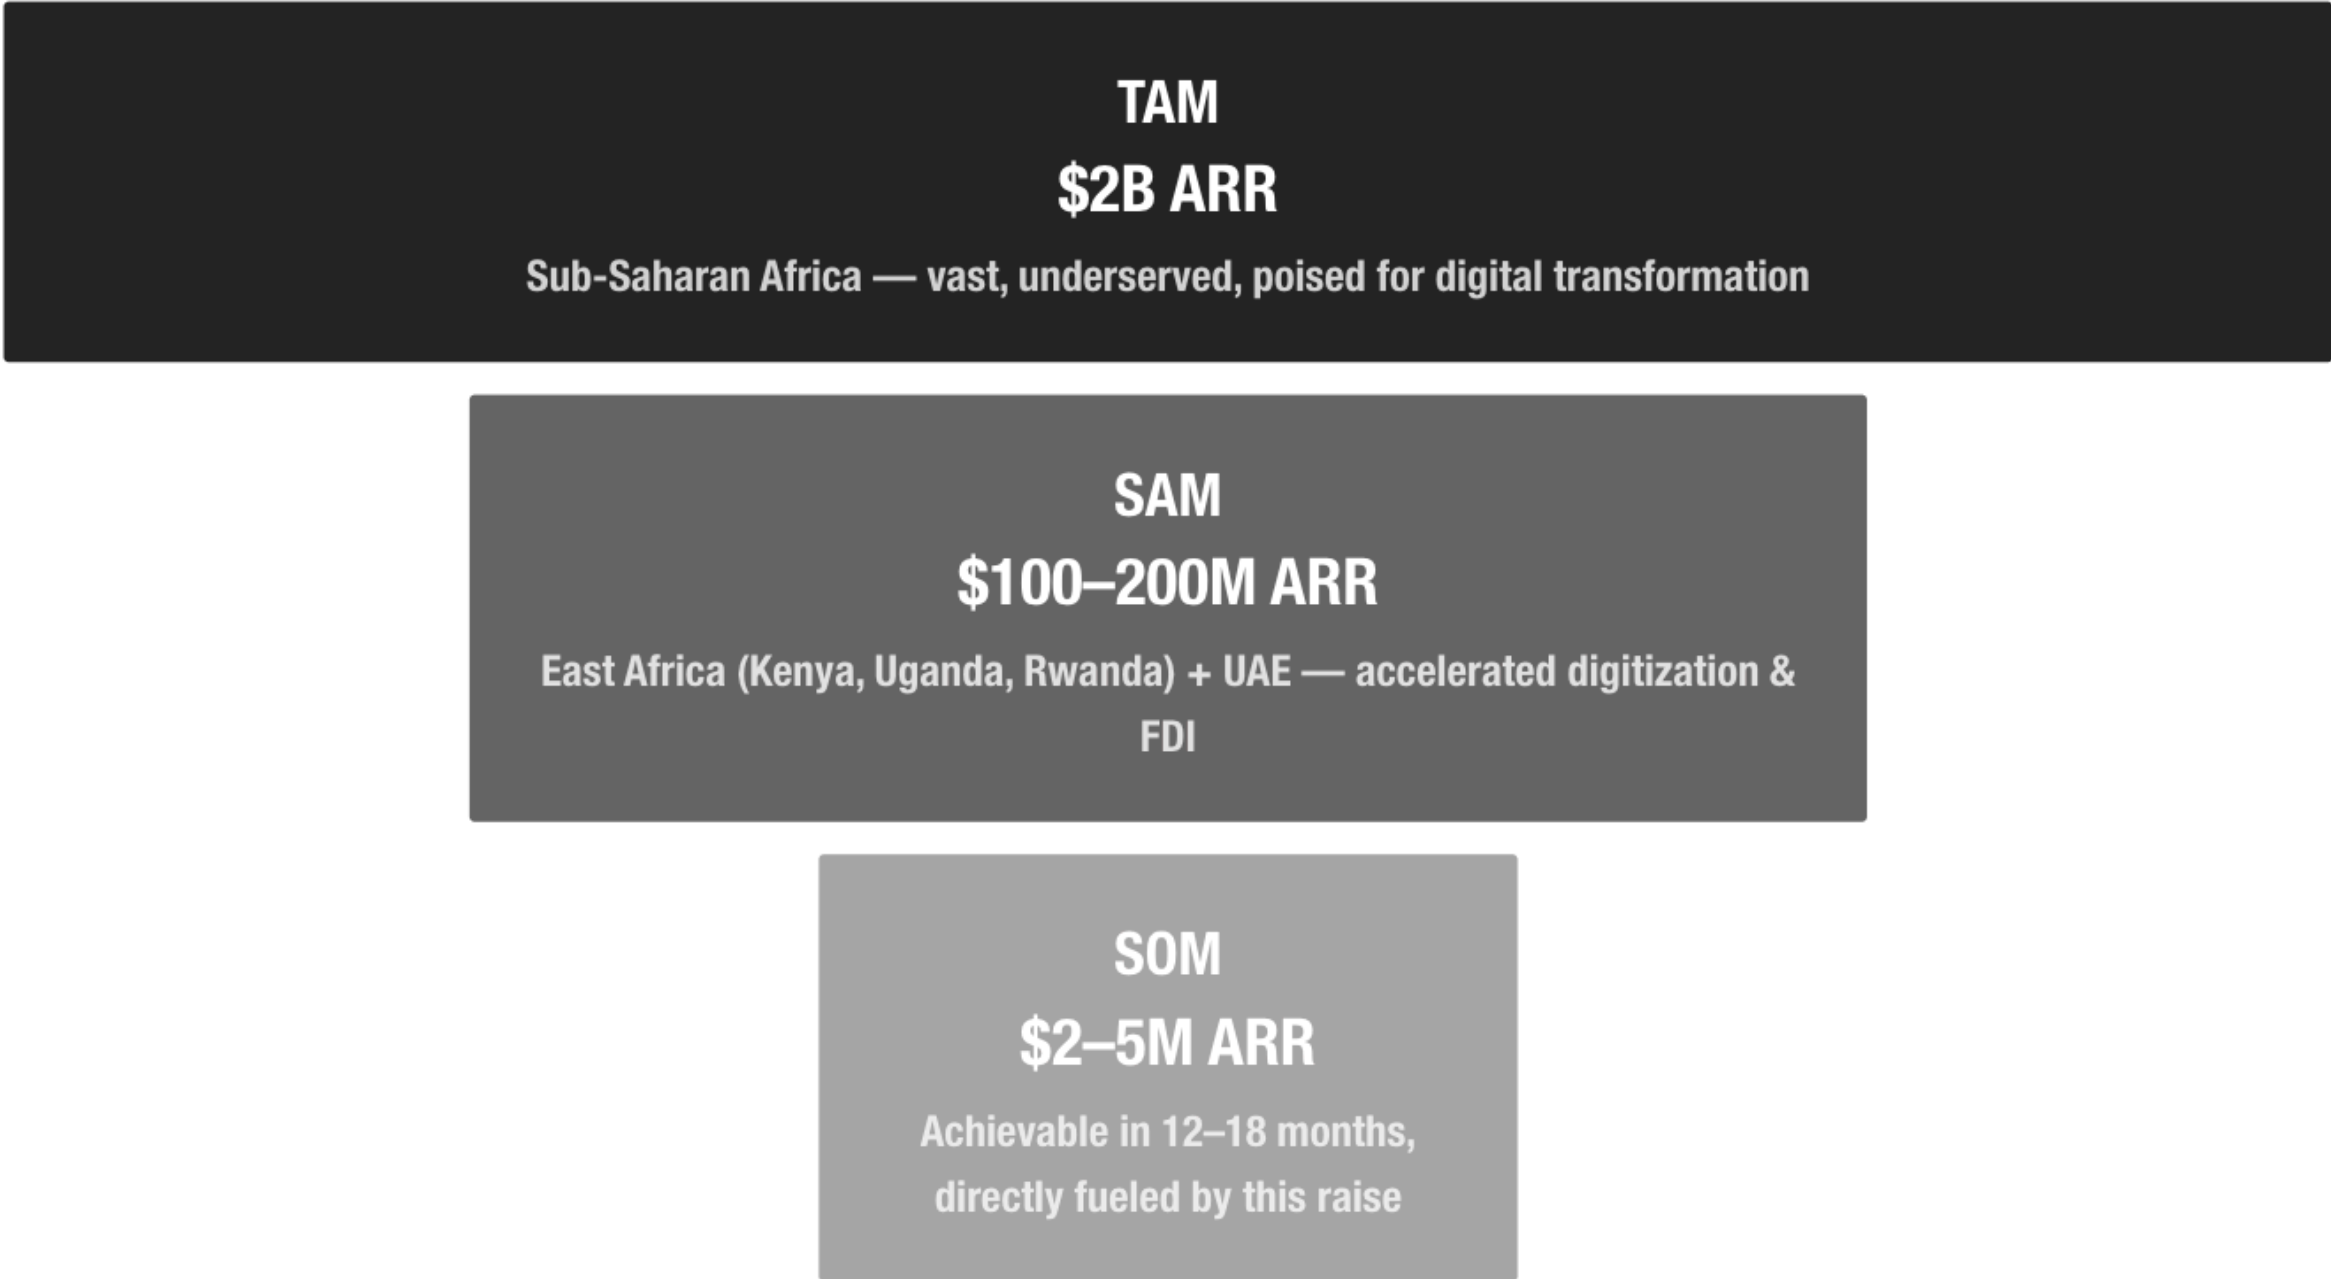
TAM
$2B ARR
Sub-Saharan Africa — vast, underserved, poised for digital transformation

SAM
$100–200M ARR
East Africa (Kenya, Uganda, Rwanda) + UAE — accelerated digitization & FDI

SOM
$2–5M ARR
Achievable in 12–18 months, directly fueled by this raise